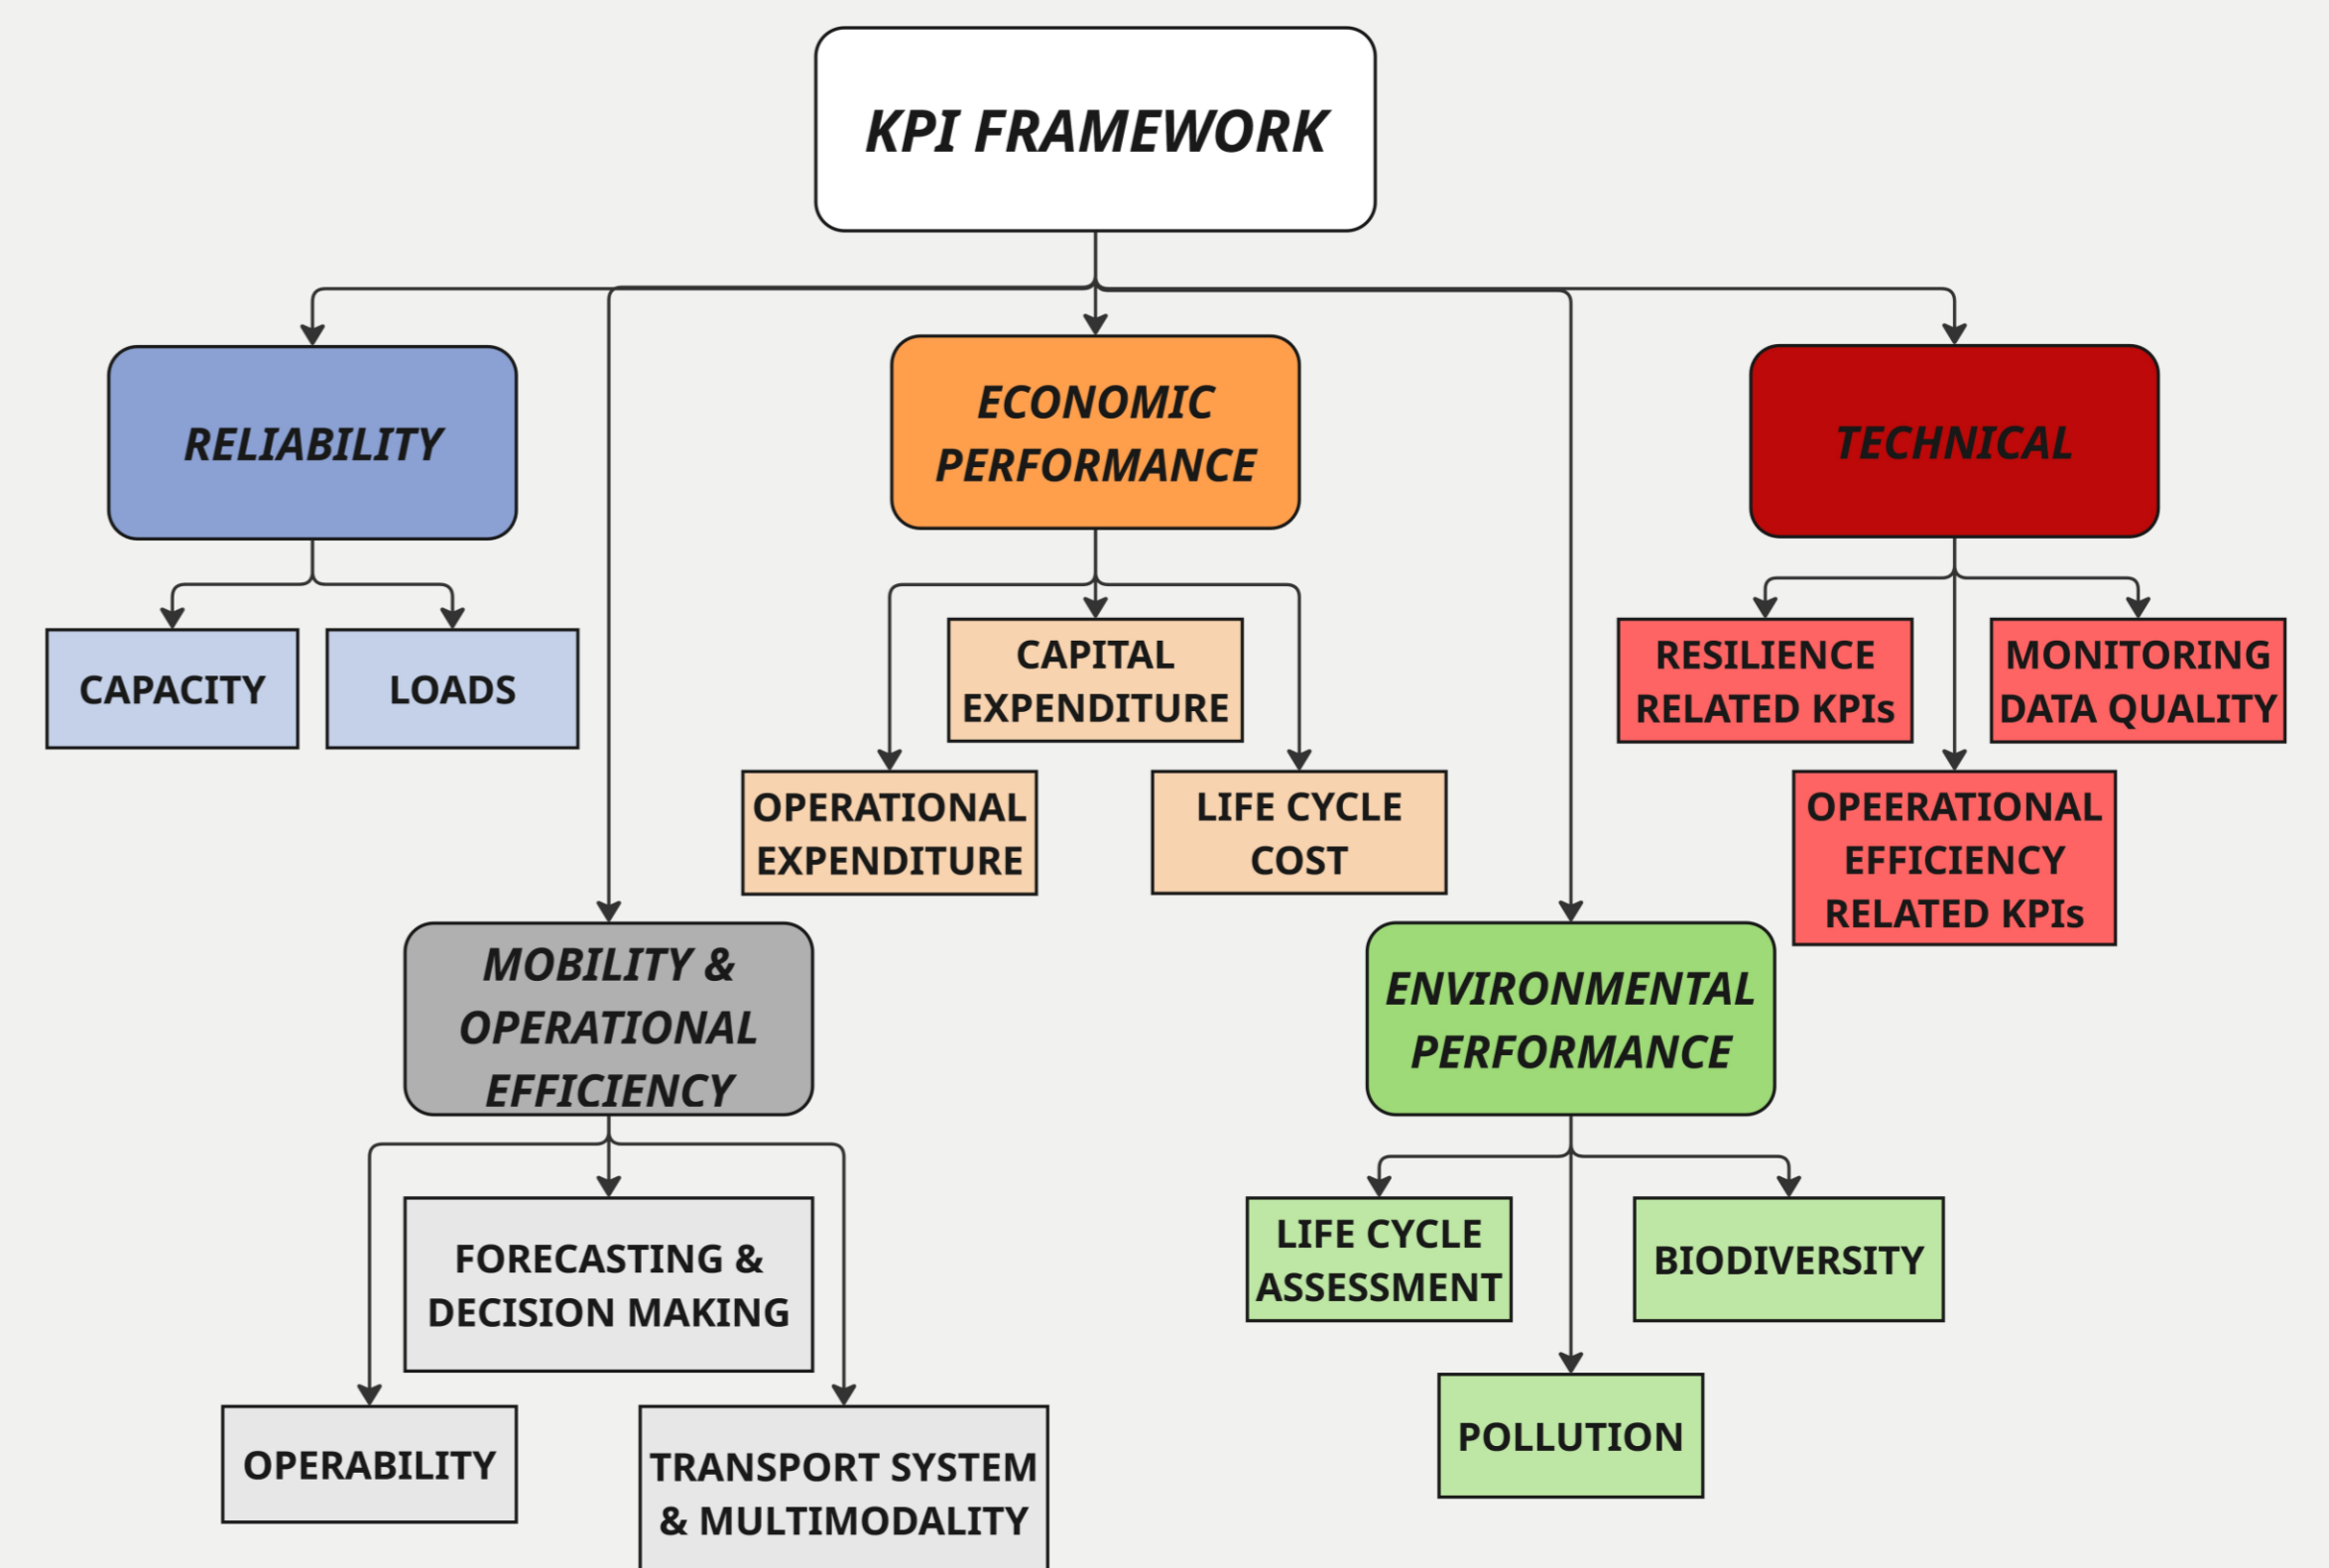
KPI FRAMEWORK

RELIABILITY

CAPACITY

LOADS

ECONOMIC PERFORMANCE

CAPITAL EXPENDITURE

OPERATIONAL EXPENDITURE

LIFE CYCLE COST

TECHNICAL

RESILIENCE RELATED KPIs

MONITORING DATA QUALITY

OPEERATIONAL EFFICIENCY RELATED KPIs

MOBILITY & OPERATIONAL EFFICIENCY

FORECASTING & DECISION MAKING

OPERABILITY

TRANSPORT SYSTEM & MULTIMODALITY

ENVIRONMENTAL PERFORMANCE

LIFE CYCLE ASSESSMENT

BIODIVERSITY

POLLUTION